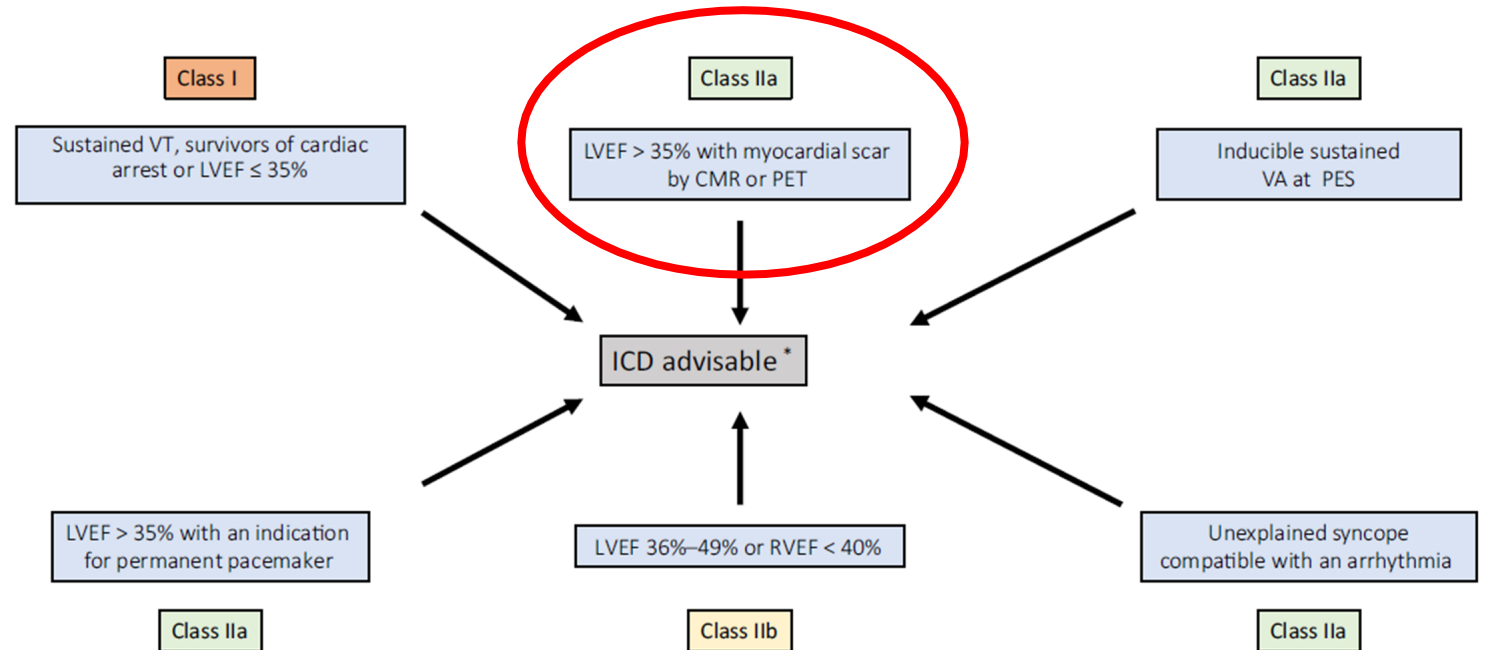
Class I

Sustained VT, survivors of cardiac arrest or LVEF ≤ 35%

Class IIa

LVEF > 35% with myocardial scar by CMR or PET

Class IIa

Inducible sustained VA at PES

ICD advisable *

LVEF > 35% with an indication for permanent pacemaker

Class IIa

LVEF 36%–49% or RVEF < 40%

Class IIb

Unexplained syncope compatible with an arrhythmia

Class IIa